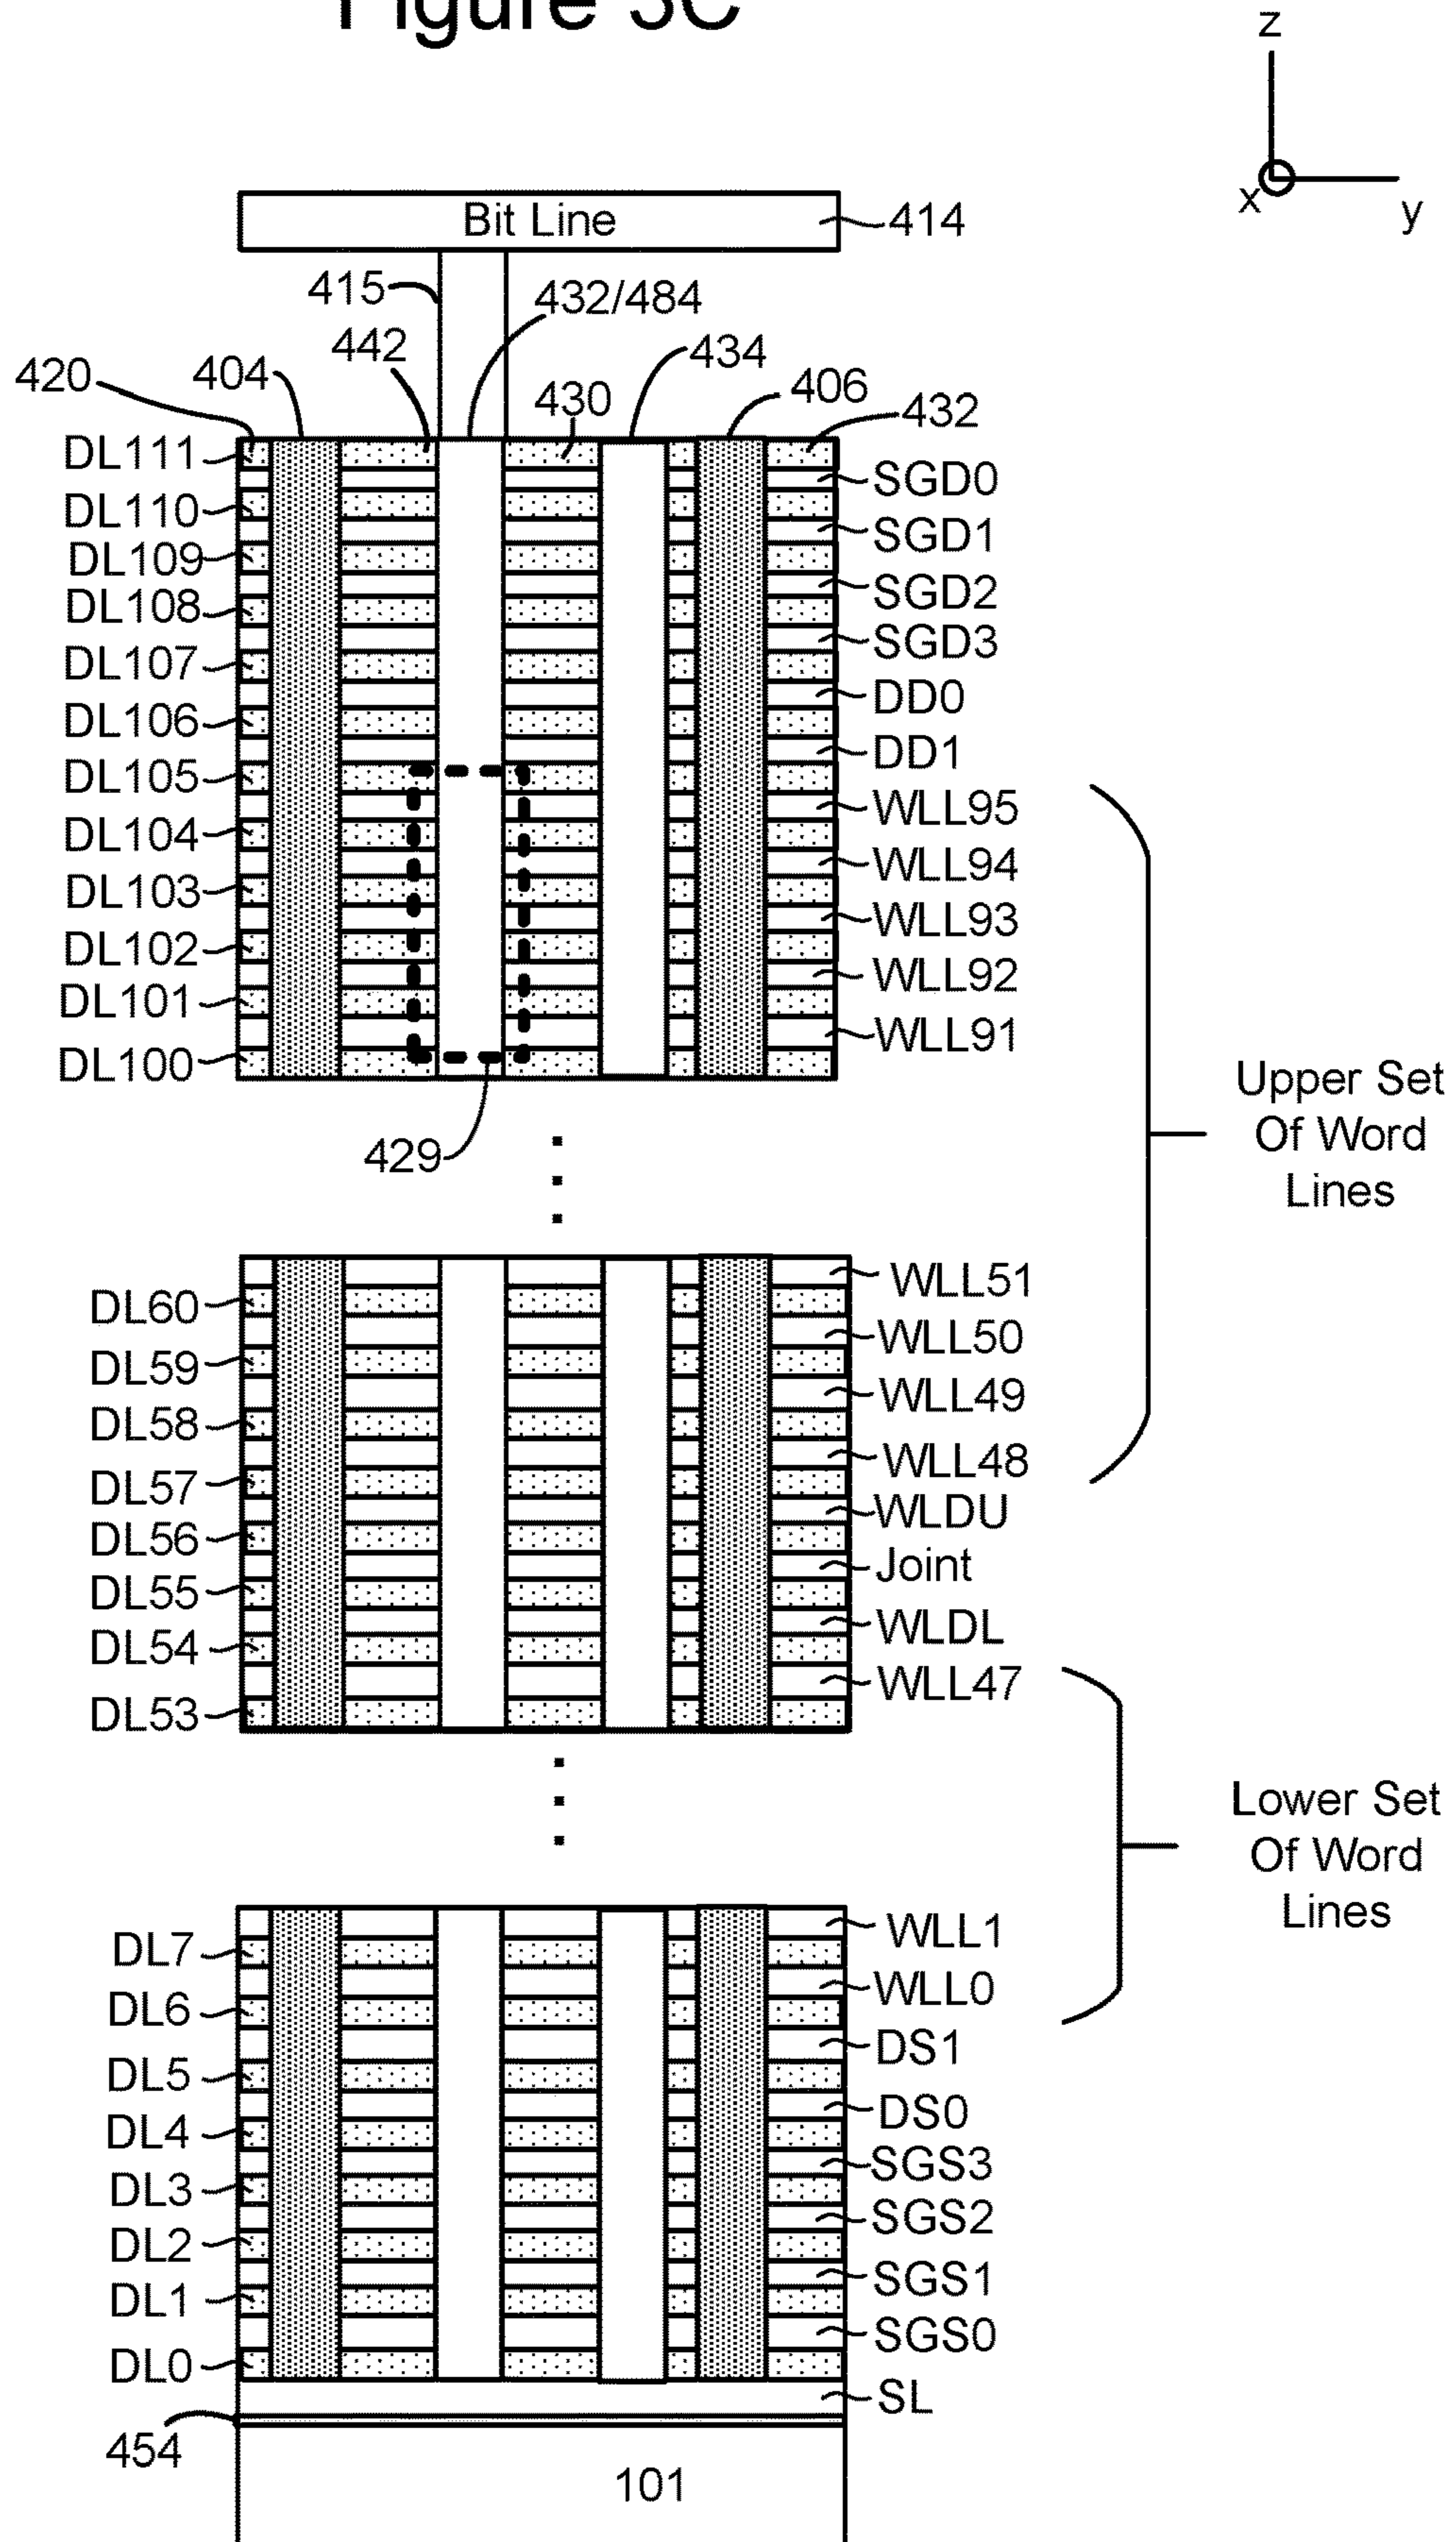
Figure 3C

z
x
y

Bit Line
414
415
432/484
442
434
420
404
430
406
432
DL111
DL110
DL109
DL108
DL107
DL106
DL105
DL104
DL103
DL102
DL101
DL100
SGD0
SGD1
SGD2
SGD3
DD0
DD1
WLL95
WLL94
WLL93
WLL92
WLL91
429
Upper Set Of Word Lines
DL60
DL59
DL58
DL57
DL56
DL55
DL54
DL53
WLL51
WLL50
WLL49
WLL48
WLDU
Joint
WLDL
WLL47
Lower Set Of Word Lines
DL7
DL6
DL5
DL4
DL3
DL2
DL1
DL0
WLL1
WLL0
DS1
DS0
SGS3
SGS2
SGS1
SGS0
SL
454
101